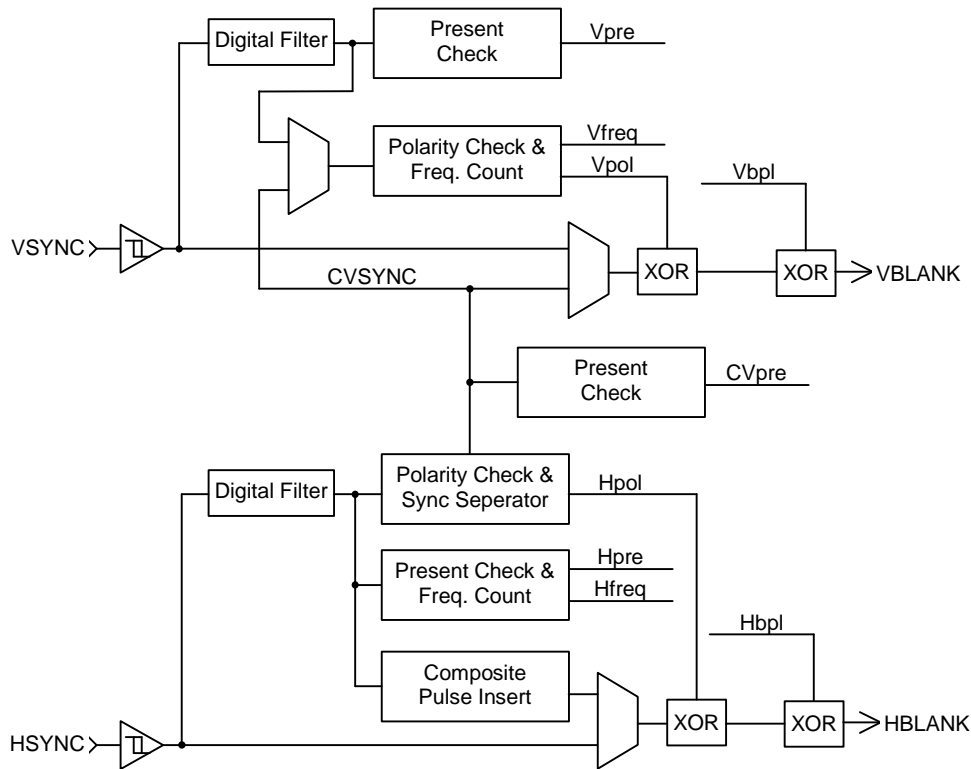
Digital Filter
Present Check
Vpre
Polarity Check & Freq. Count
Vfreq
Vpol
Vbpl
VSYNC
XOR
XOR
VBLANK
CVSYNC
Present Check
CVpre
Digital Filter
Polarity Check & Sync Seperator
Hpol
Present Check & Freq. Count
Hpre
Hfreq
Hbpl
Composite Pulse Insert
HSYNC
XOR
XOR
HBLANK